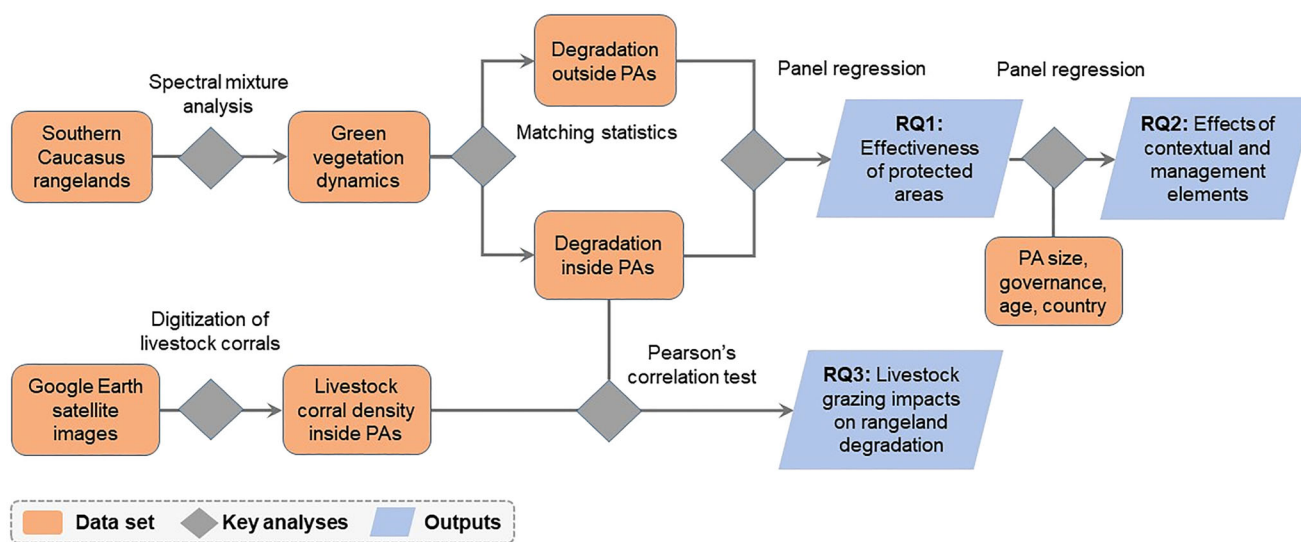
Southern Caucasus rangelands

Spectral mixture analysis

Green vegetation dynamics

Matching statistics

Degradation outside PAs

Degradation inside PAs

Panel regression

RQ1: Effectiveness of protected areas

Panel regression

RQ2: Effects of contextual and management elements

PA size, governance, age, country

Google Earth satellite images

Digitization of livestock corrals

Livestock corral density inside PAs

Pearson's correlation test

RQ3: Livestock grazing impacts on rangeland degradation

Data set
Key analyses
Outputs